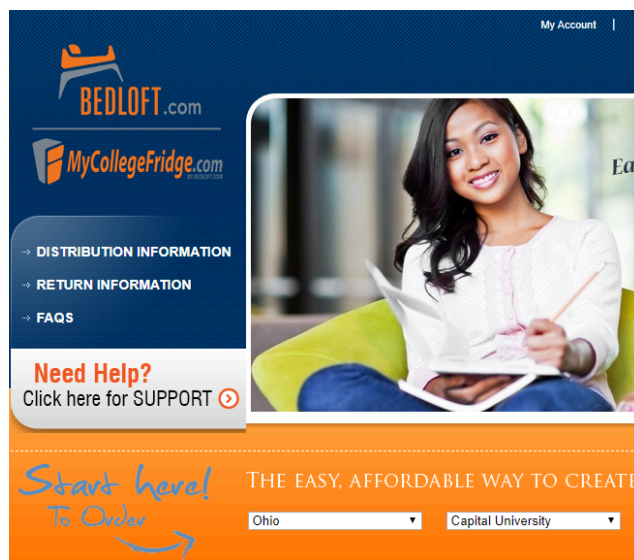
My Account |

BEDLOFT.com

MyCollegeFridge.com BY BEDLOFT.COM

→ DISTRIBUTION INFORMATION

→ RETURN INFORMATION

→ FAQS

Need Help?
Click here for SUPPORT

Ea

Start here! To Order

THE EASY, AFFORDABLE WAY TO CREATE

Ohio ▼ Capital University ▼